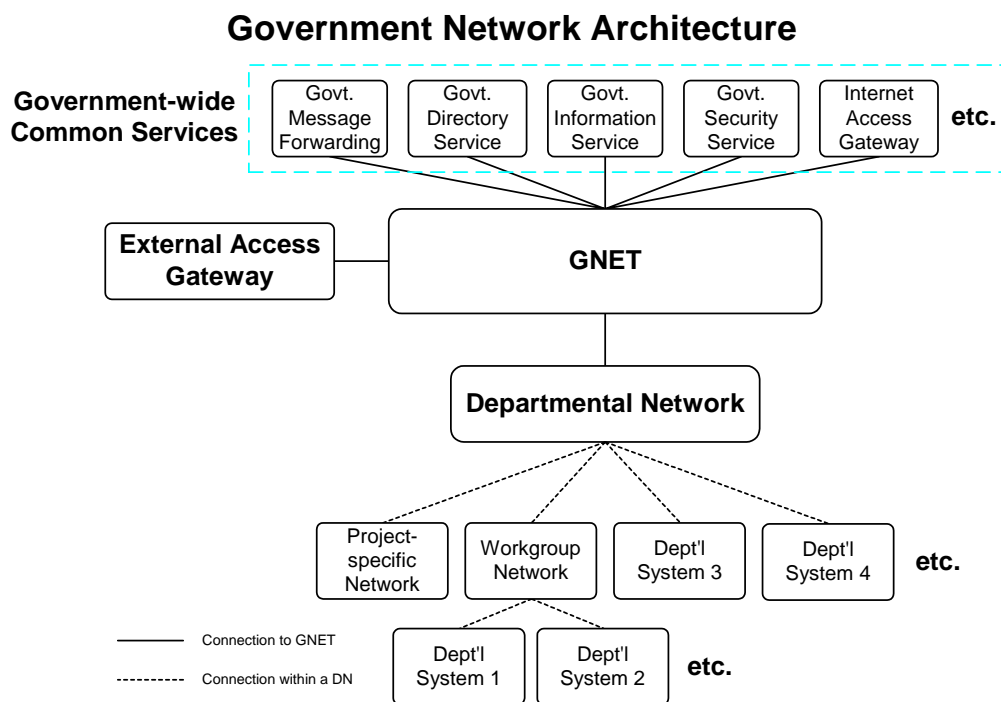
Government Network Architecture

Government-wide Common Services

Govt. Message Forwarding

Govt. Directory Service

Govt. Information Service

Govt. Security Service

Internet Access Gateway

etc.

External Access Gateway

GNET

Departmental Network

Project-specific Network

Workgroup Network

Dept'l System 3

Dept'l System 4

etc.

Dept'l System 1

Dept'l System 2

etc.

Connection to GNET

Connection within a DN